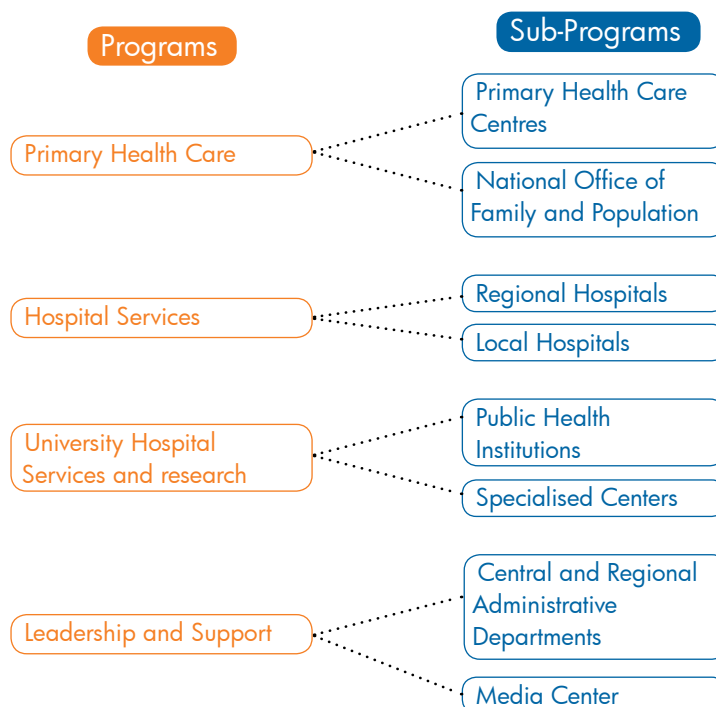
Programs

Sub-Programs

Primary Health Care

Primary Health Care Centres

National Office of Family and Population

Hospital Services

Regional Hospitals

Local Hospitals

University Hospital Services and research

Public Health Institutions

Specialised Centers

Leadership and Support

Central and Regional Administrative Departments

Media Center